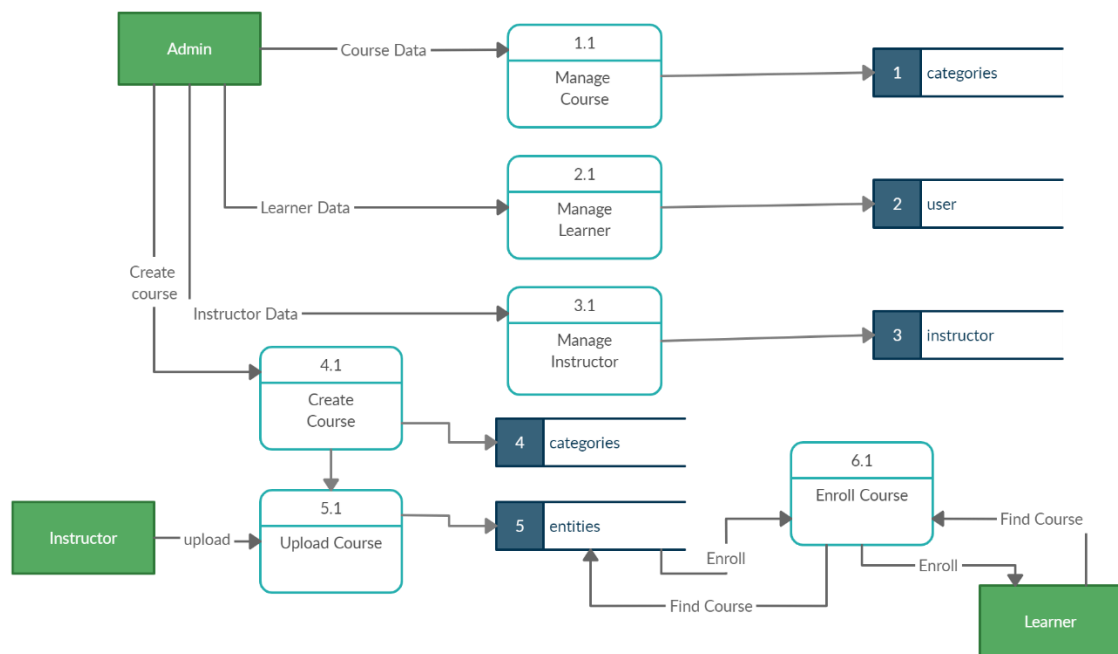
Admin

Course Data

1.1
Manage Course

1 categories

2.1
Manage Learner

Learner Data

2 user

Create course

Instructor Data

3.1
Manage Instructor

3 instructor

4.1
Create Course

4 categories

Instructor

upload

5.1
Upload Course

5 entities

6.1
Enroll Course

Find Course

Enroll

Enroll

Find Course

Learner